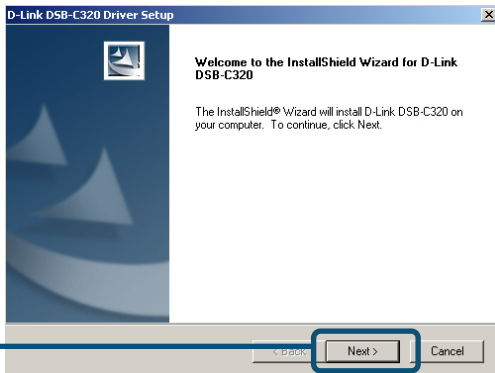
D-Link DSB-C320 Driver Setup

Welcome to the InstallShield Wizard for D-Link DSB-C320

The InstallShield® Wizard will install D-Link DSB-C320 on your computer. To continue, click Next.

< Back

Next >

Cancel